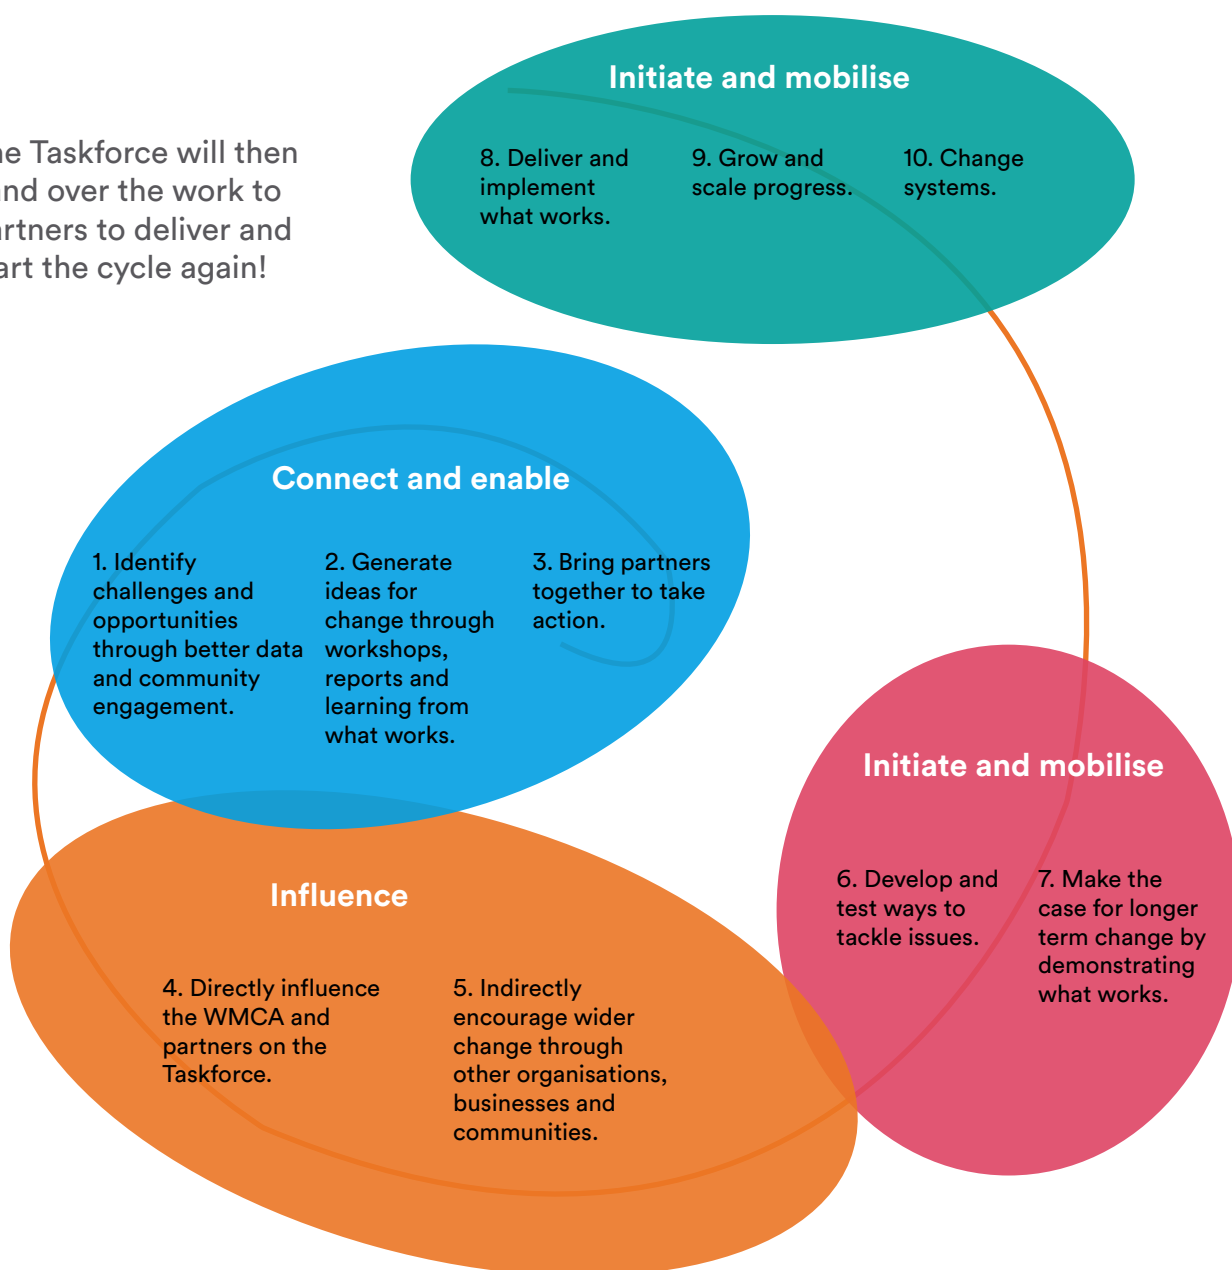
ne Taskforce will then and over the work to artners to deliver and art the cycle again!

Initiate and mobilise

8. Deliver and implement what works.

9. Grow and scale progress.

10. Change systems.

Connect and enable

1. Identify challenges and opportunities through better data and community engagement.

2. Generate ideas for change through workshops, reports and learning from what works.

3. Bring partners together to take action.

Initiate and mobilise

6. Develop and test ways to tackle issues.

7. Make the case for longer term change by demonstrating what works.

Influence

4. Directly influence the WMCA and partners on the Taskforce.

5. Indirectly encourage wider change through other organisations, businesses and communities.